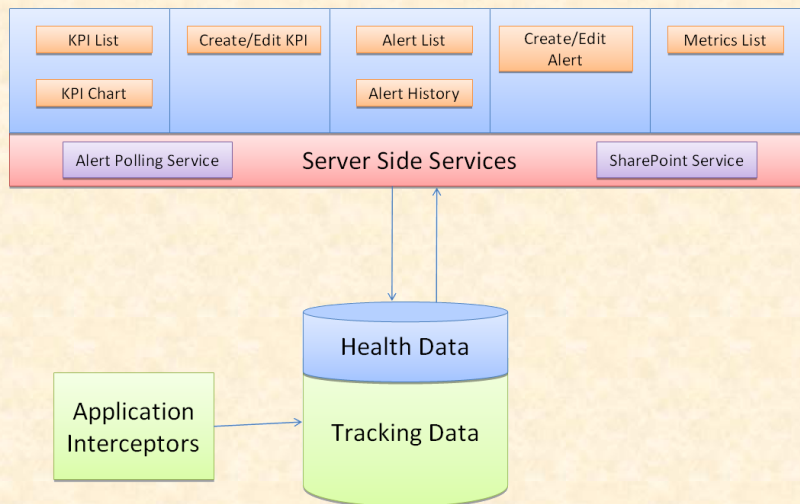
KPI List

KPI Chart

Create/Edit KPI

Alert List

Alert History

Create/Edit Alert

Metrics List

Alert Polling Service

Server Side Services

SharePoint Service

Health Data

Tracking Data

Application Interceptors